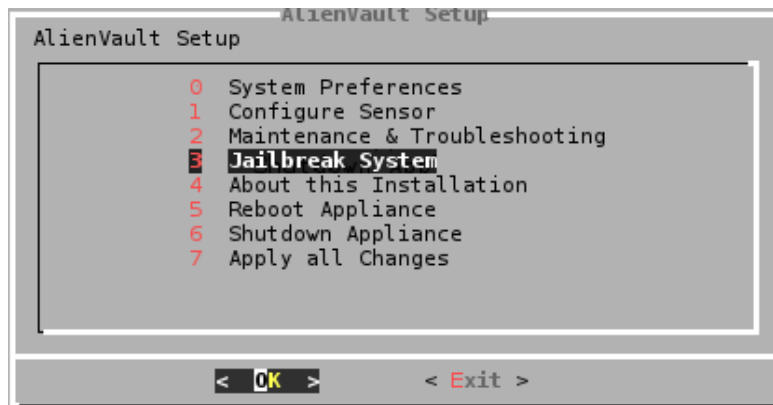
AlienVault Setup
AlienVault Setup

0 System Preferences
1 Configure Sensor
2 Maintenance & Troubleshooting
3 Jailbreak System
4 About this Installation
5 Reboot Appliance
6 Shutdown Appliance
7 Apply all Changes

< OK >    < Exit >